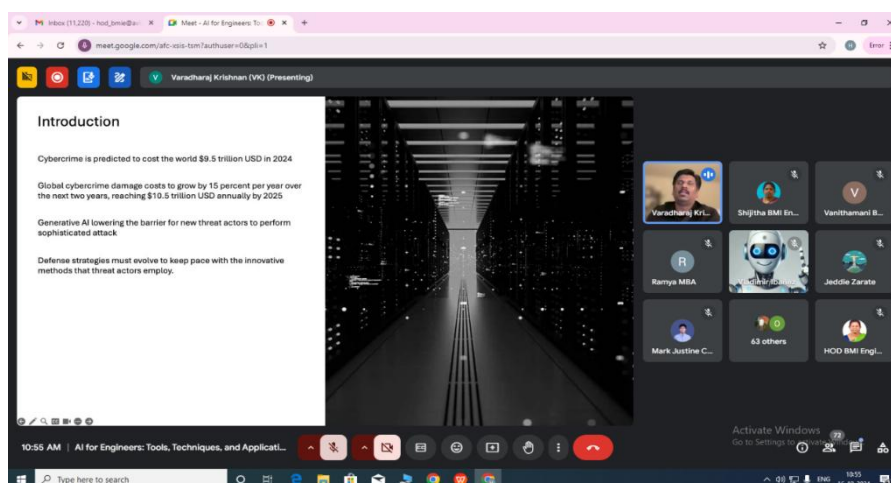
Inbox (11,220) - hod_bmai@a... ×
Meet - AI for Engineers: To... ×
+
meet.google.com/afc-xsis-tsm?authuser=0&pli=1
Error
Varadharaj Krishnan (VK) (Presenting)

Introduction

Cybercrime is predicted to cost the world $9.5 trillion USD in 2024

Global cybercrime damage costs to grow by 15 percent per year over the next two years, reaching $10.5 trillion USD annually by 2025

Generative AI lowering the barrier for new threat actors to perform sophisticated attack

Defense strategies must evolve to keep pace with the innovative methods that threat actors employ.

Varadharaj Kri...
Shijitha BMI En...
V
Vanithamani B...
R
Ramya MBA
Vladimir Bakar...
Jeddie Zarate
Mark Justine C...
63 others
HOD BMI Engi...

10:55 AM | AI for Engineers: Tools, Techniques, and Applicati...
Activate Windows
Go to Settings to activate Windows.
73
Type here to search
ENG
10:55